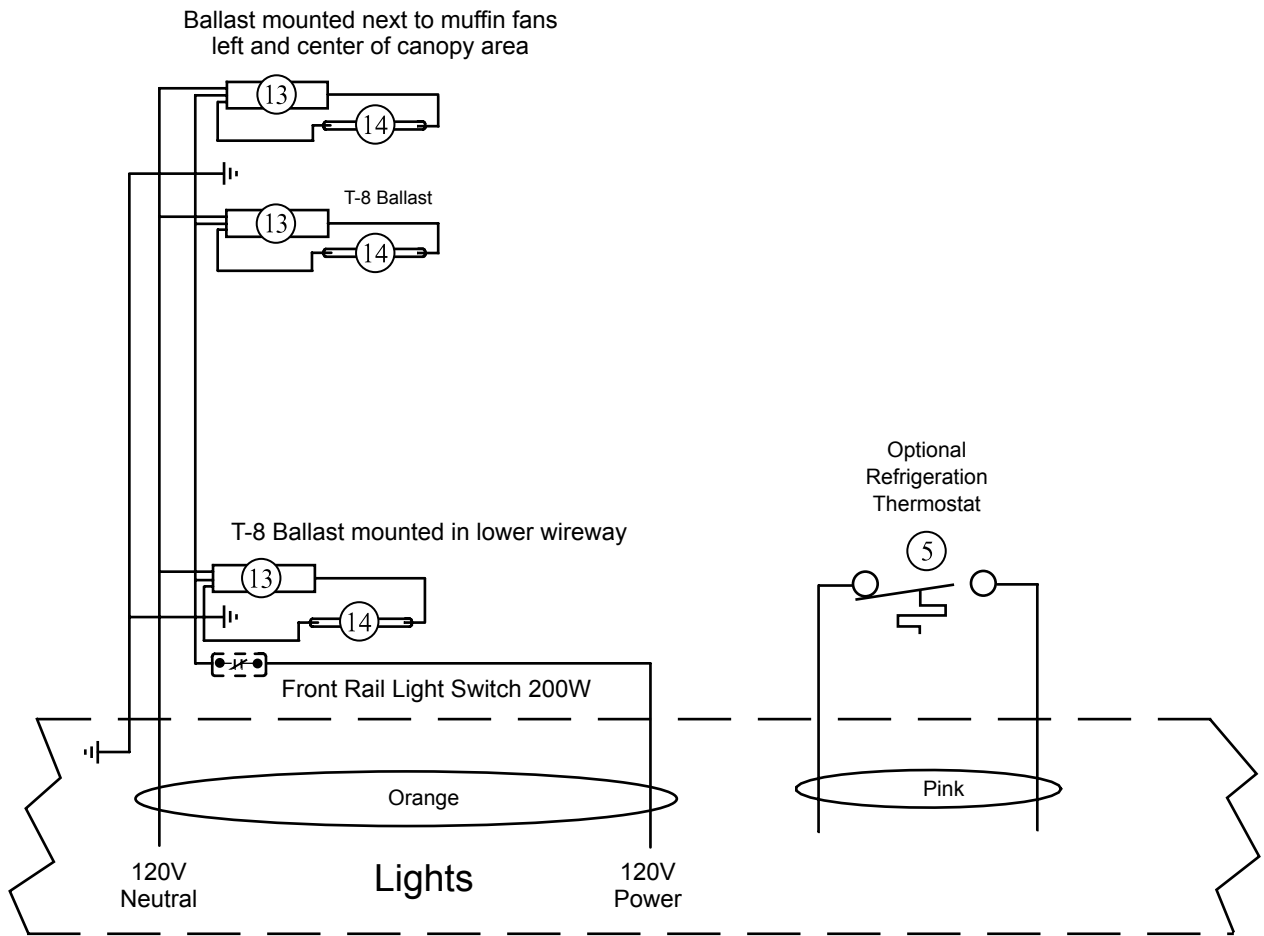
Ballast mounted next to muffin fans
left and center of canopy area

13

14

T-8 Ballast

13

14

Optional
Refrigeration
Thermostat

T-8 Ballast mounted in lower wireway

5

13

14

Front Rail Light Switch 200W

Orange

Pink

120V
Neutral

Lights

120V
Power